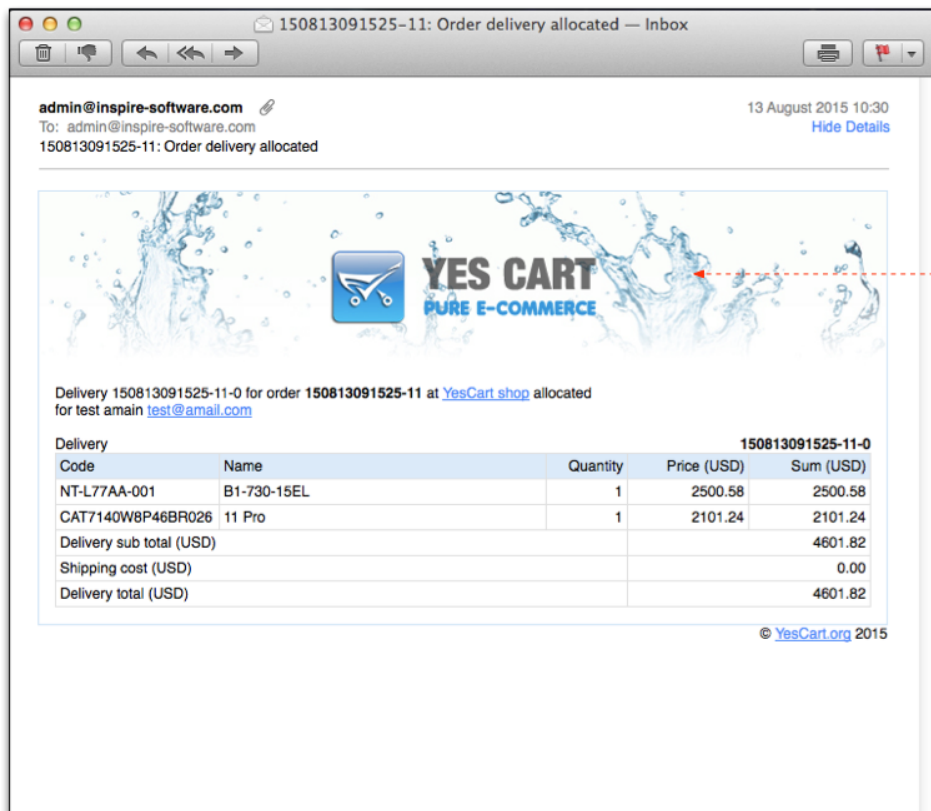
150813091525-11: Order delivery allocated — Inbox

admin@inspire-software.com
To: admin@inspire-software.com
150813091525-11: Order delivery allocated

13 August 2015 10:30
Hide Details

YES CART
PURE E-COMMERCE

Delivery 150813091525-11-0 for order **150813091525-11** at YesCart shop allocated for test amain test@amail.com

Delivery **150813091525-11-0**

| Code | Name | Quantity | Price (USD) | Sum (USD) |
|---|---|---|---|---|
| NT-L77AA-001 | B1-730-15EL | 1 | 2500.58 | 2500.58 |
| CAT7140W8P46BR026 | 11 Pro | 1 | 2101.24 | 2101.24 |
| Delivery sub total (USD) | | | | 4601.82 |
| Shipping cost (USD) | | | | 0.00 |
| Delivery total (USD) | | | | 4601.82 |

© YesCart.org 2015